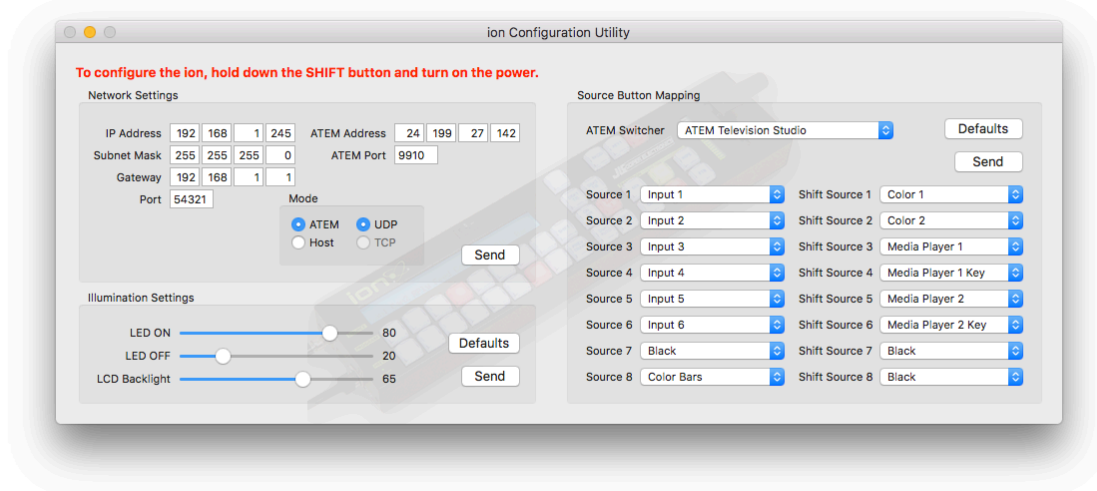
ion Configuration Utility

To configure the ion, hold down the SHIFT button and turn on the power.

Network Settings

IP Address 192 168 1 245
Subnet Mask 255 255 255 0
Gateway 192 168 1 1
Port 54321

ATEM Address 24 199 27 142
ATEM Port 9910

Mode
ATEM UDP
Host TCP

Send

Illumination Settings

LED ON 80
LED OFF 20
LCD Backlight 65

Defaults
Send

Source Button Mapping

ATEM Switcher ATEM Television Studio

Defaults
Send

| | | | |
|---|---|---|---|
| Source 1 | Input 1 | Shift Source 1 | Color 1 |
| Source 2 | Input 2 | Shift Source 2 | Color 2 |
| Source 3 | Input 3 | Shift Source 3 | Media Player 1 |
| Source 4 | Input 4 | Shift Source 4 | Media Player 1 Key |
| Source 5 | Input 5 | Shift Source 5 | Media Player 2 |
| Source 6 | Input 6 | Shift Source 6 | Media Player 2 Key |
| Source 7 | Black | Shift Source 7 | Black |
| Source 8 | Color Bars | Shift Source 8 | Black |